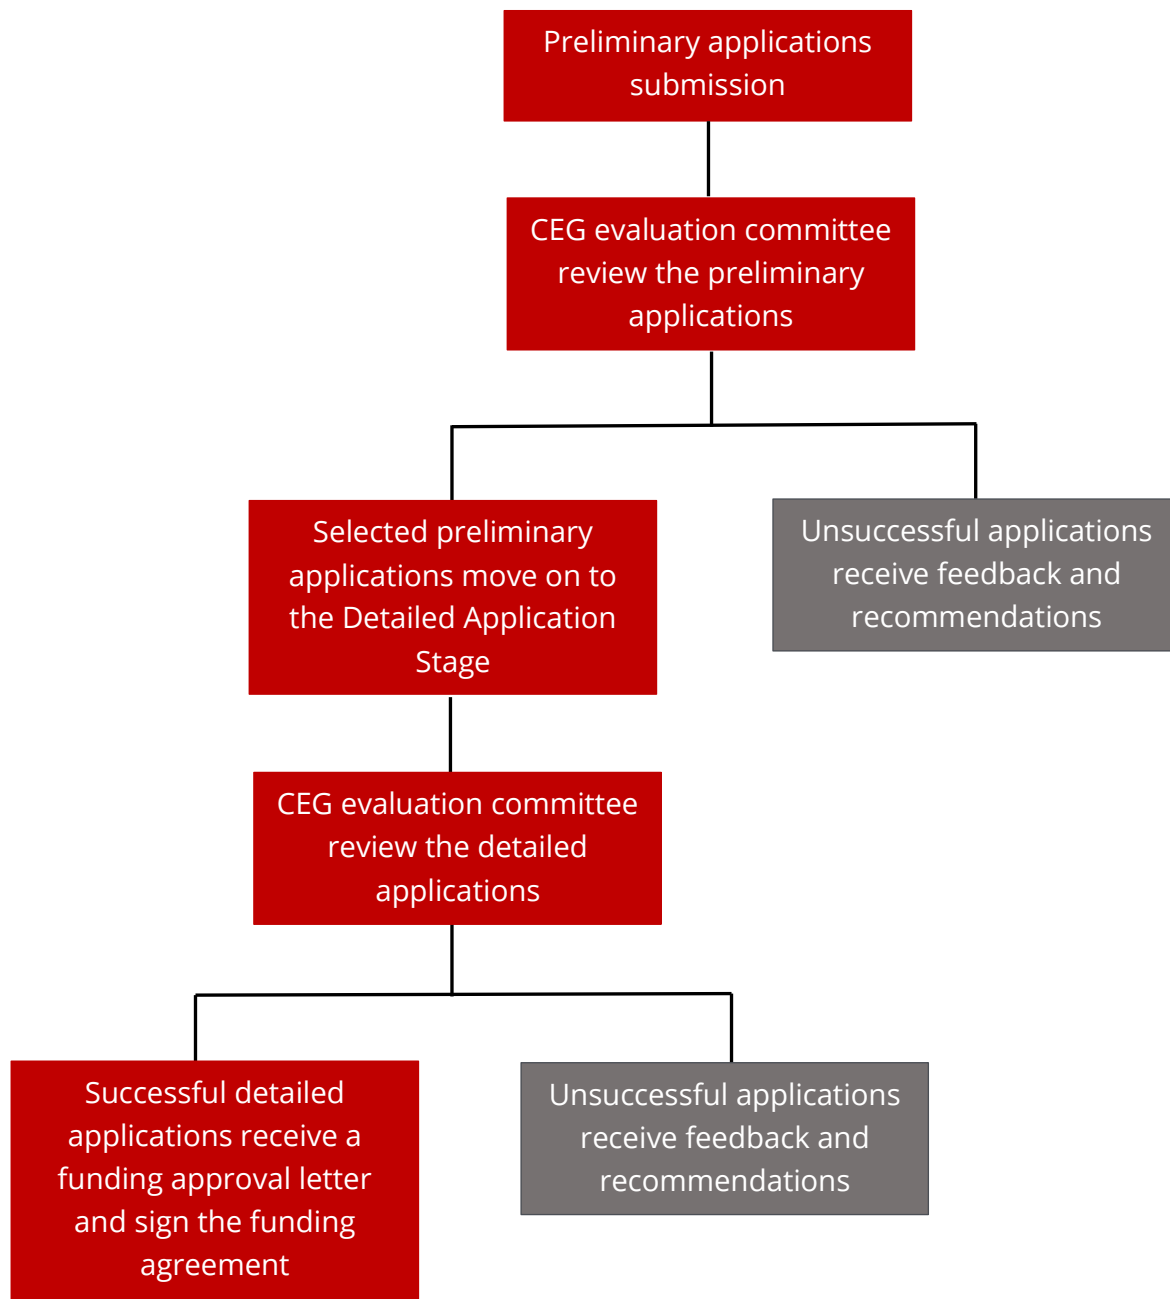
Preliminary applications submission

CEG evaluation committee review the preliminary applications

Selected preliminary applications move on to the Detailed Application Stage

Unsuccessful applications receive feedback and recommendations

CEG evaluation committee review the detailed applications

Successful detailed applications receive a funding approval letter and sign the funding agreement

Unsuccessful applications receive feedback and recommendations